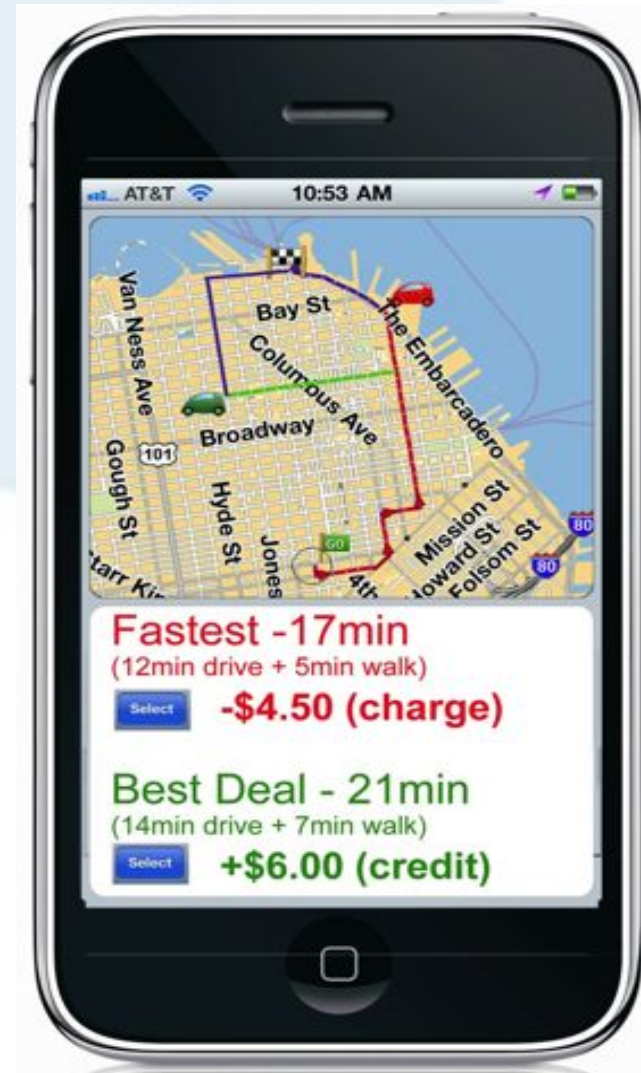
AT&T 10:53 AM

Van Ness Ave
Bay St
Columbus Ave
The Embarcadero
Broadway
101
Gough St
Hyde St
Jones
Mission St
Howard St
Folsom St
80
80
GO
4th
Starr Ki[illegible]

Fastest -17min
(12min drive + 5min walk)
Select
-$4.50 (charge)

Best Deal - 21min
(14min drive + 7min walk)
Select
+$6.00 (credit)